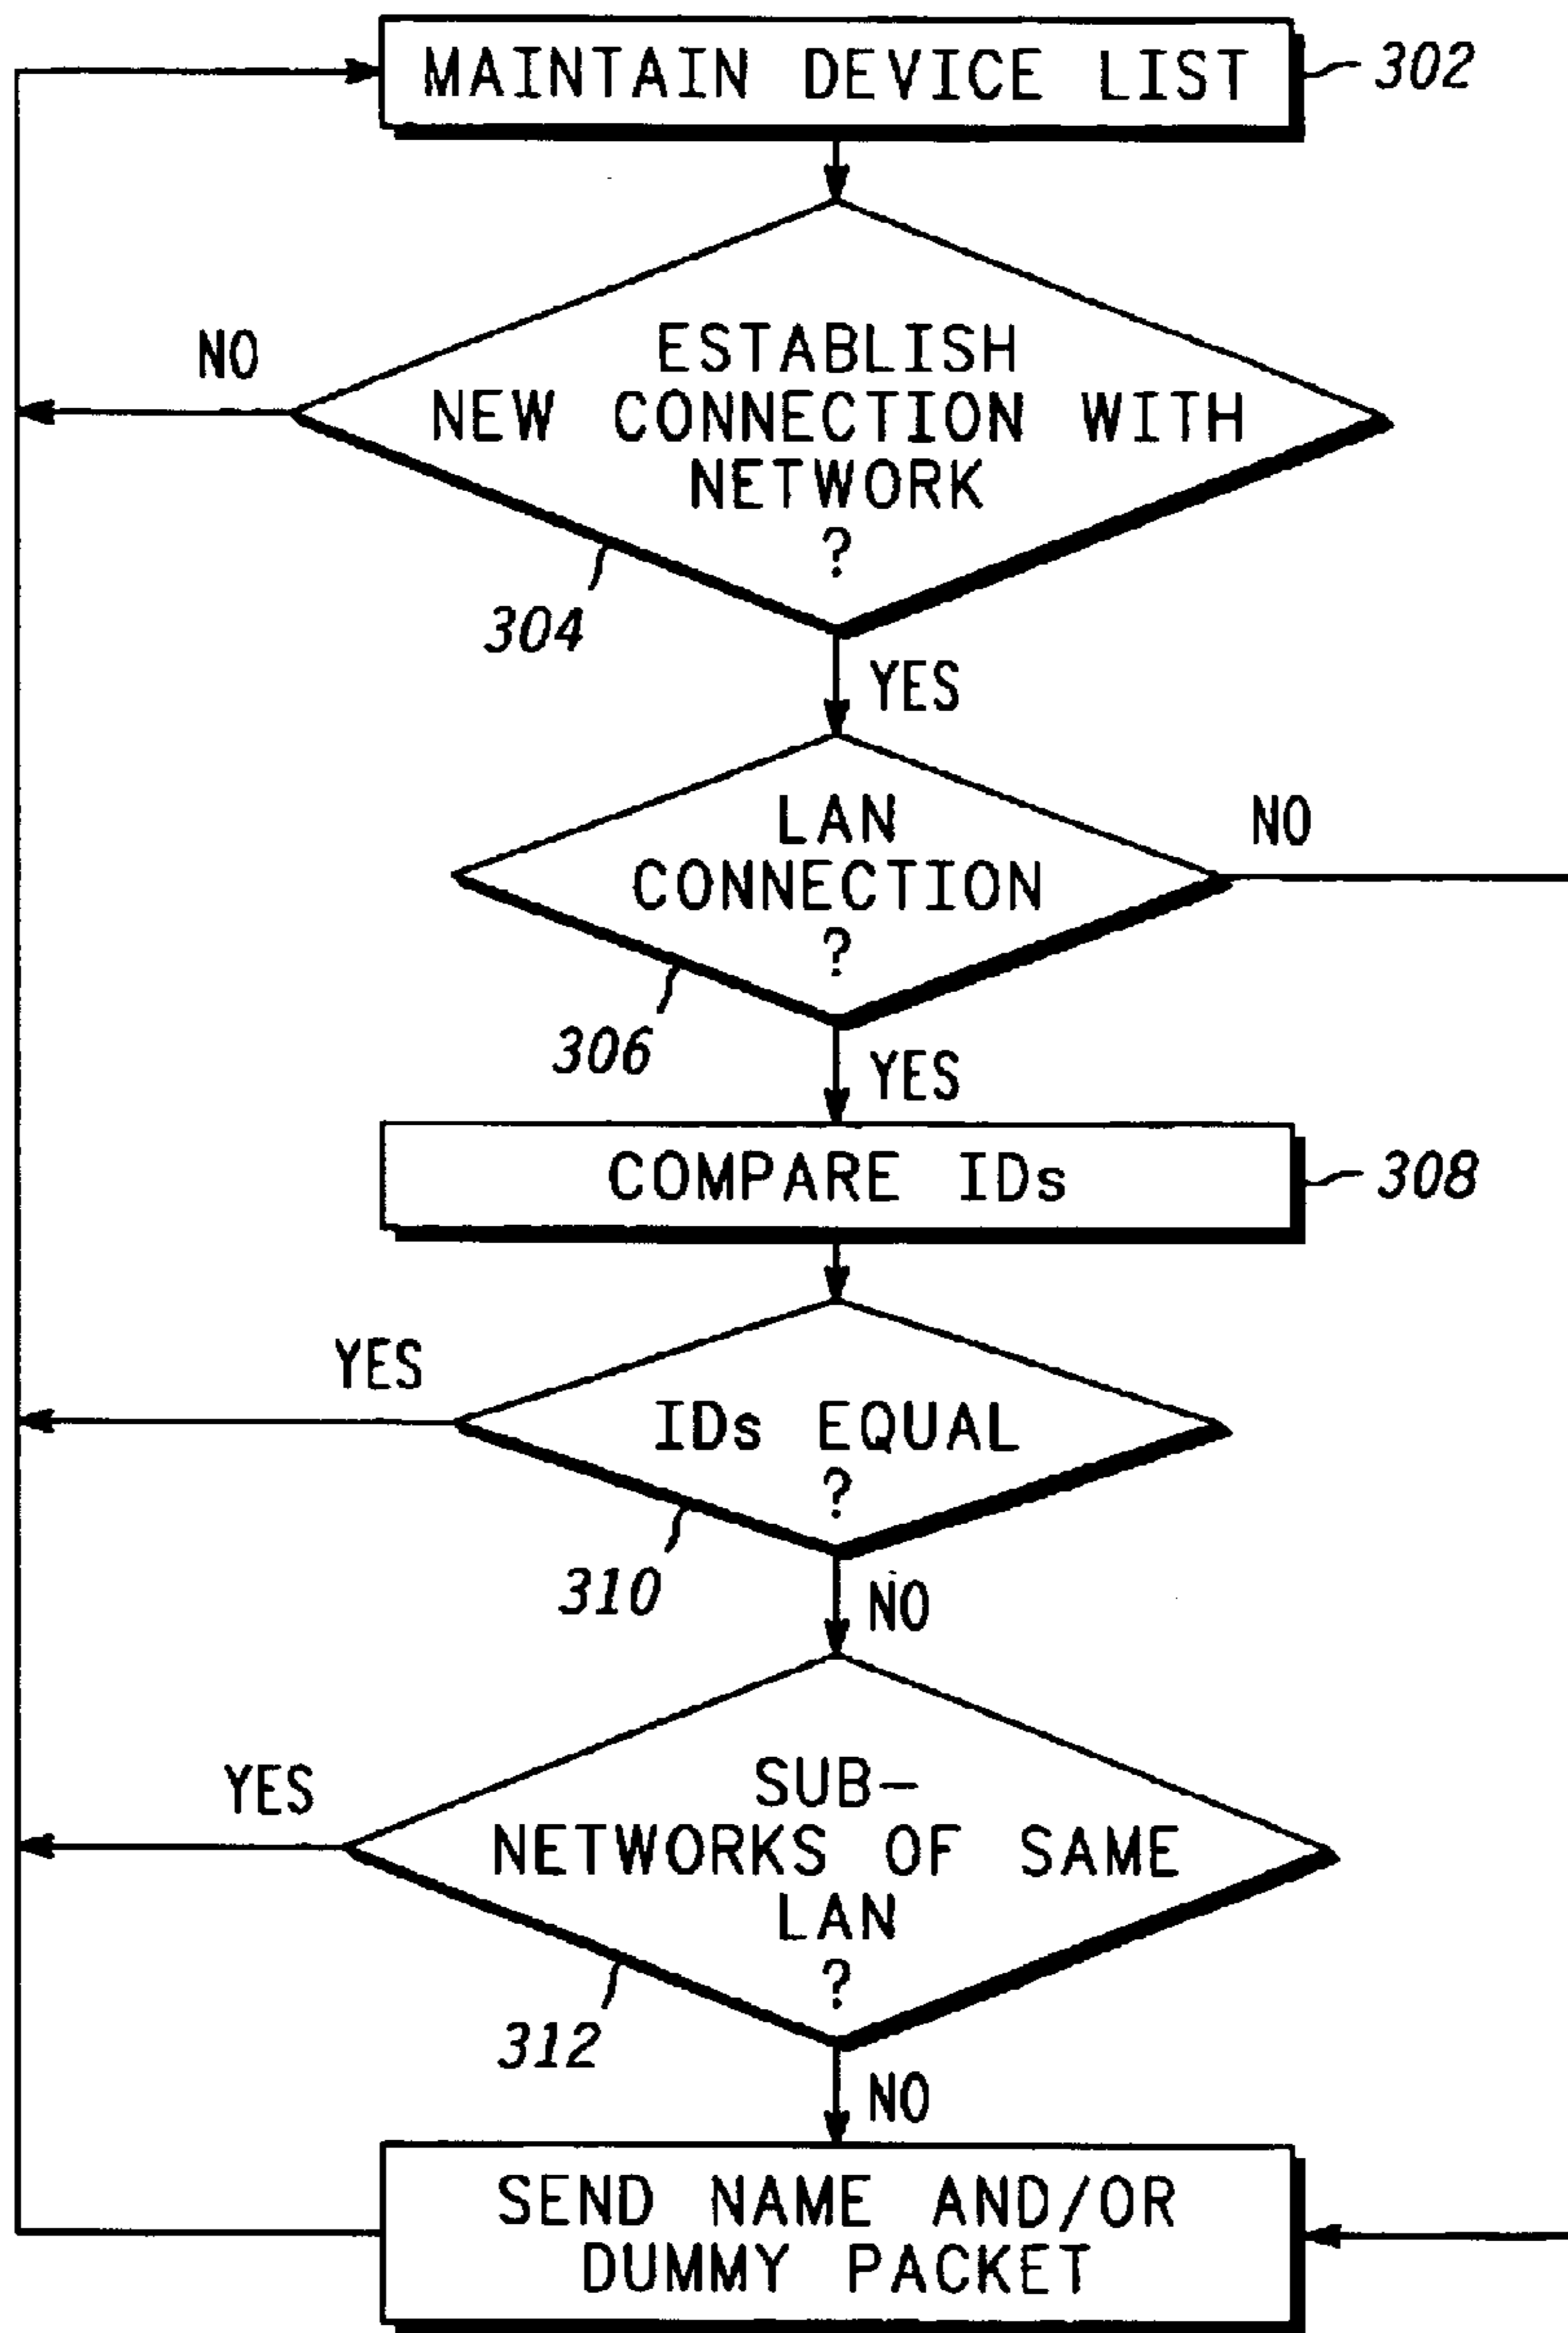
MAINTAIN DEVICE LIST
302

NO

ESTABLISH NEW CONNECTION WITH NETWORK ?

304

YES

LAN CONNECTION ?

NO

306

YES

COMPARE IDs
308

YES

IDs EQUAL ?

310

NO

YES

SUB-NETWORKS OF SAME LAN ?

312

NO

SEND NAME AND/OR DUMMY PACKET